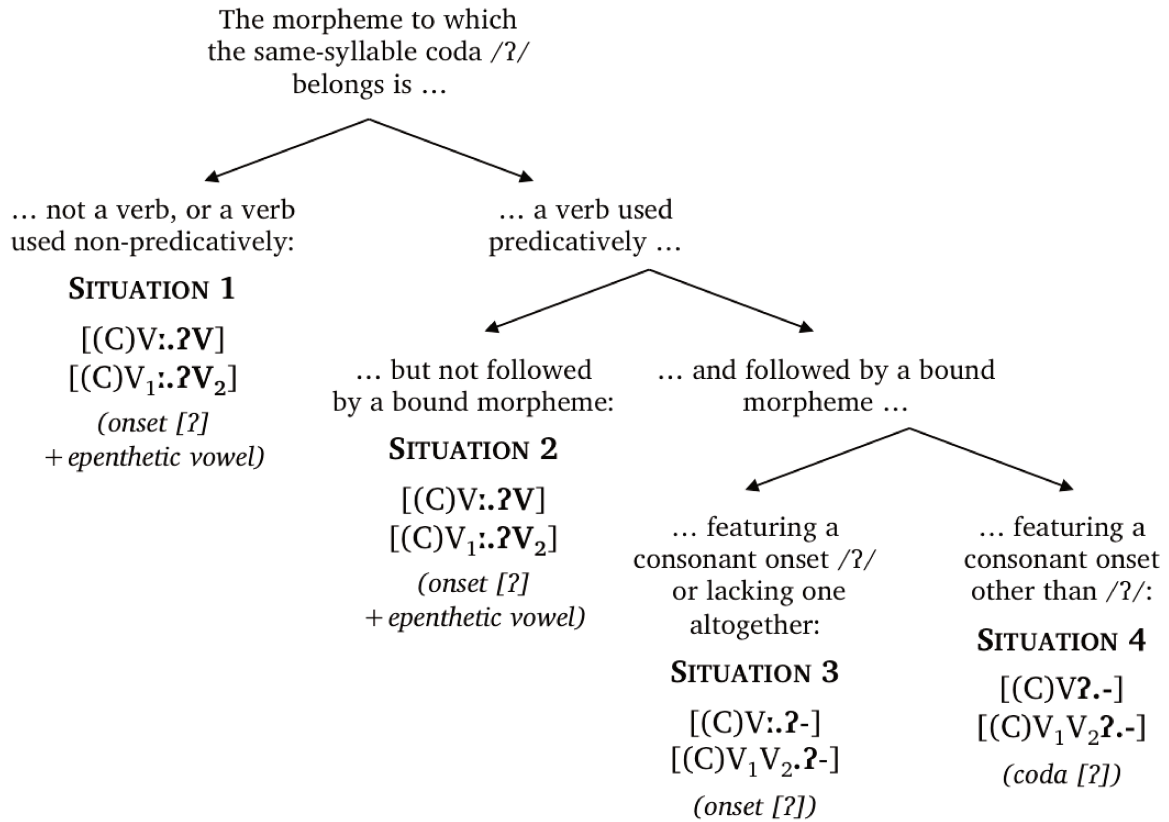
The morpheme to which the same-syllable coda /ʔ/ belongs is …

… not a verb, or a verb used non-predicatively:

SITUATION 1

[(C)Vː.ʔV]
[(C)$V_1$ː.ʔ$V_2$]

(onset [ʔ] + epenthetic vowel)

… a verb used predicatively …

… but not followed by a bound morpheme:

SITUATION 2

[(C)Vː.ʔV]
[(C)$V_1$ː.ʔ$V_2$]

(onset [ʔ] + epenthetic vowel)

… and followed by a bound morpheme …

… featuring a consonant onset /ʔ/ or lacking one altogether:

SITUATION 3

[(C)Vː.ʔ-]
[(C)$V_1V_2$.ʔ-]

(onset [ʔ])

… featuring a consonant onset other than /ʔ/:

SITUATION 4

[(C)Vʔ.-]
[(C)$V_1V_2$ʔ.-]

(coda [ʔ])